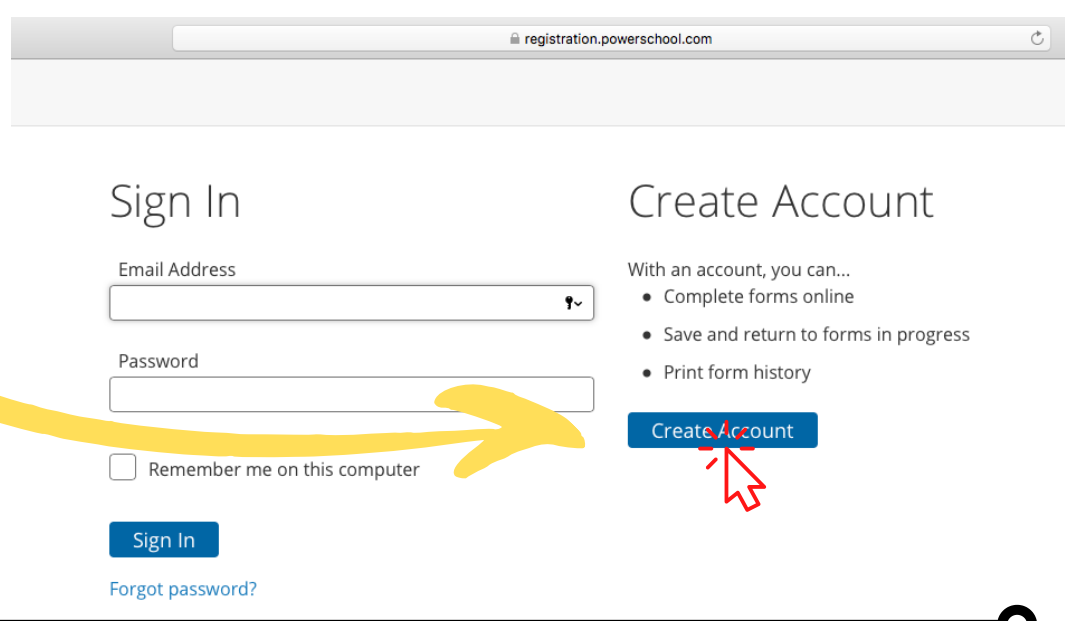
registration.powerschool.com

Sign In

Email Address

Password

Remember me on this computer

Sign In

Forgot password?

Create Account

With an account, you can...

- Complete forms online
- Save and return to forms in progress
- Print form history

Create Account